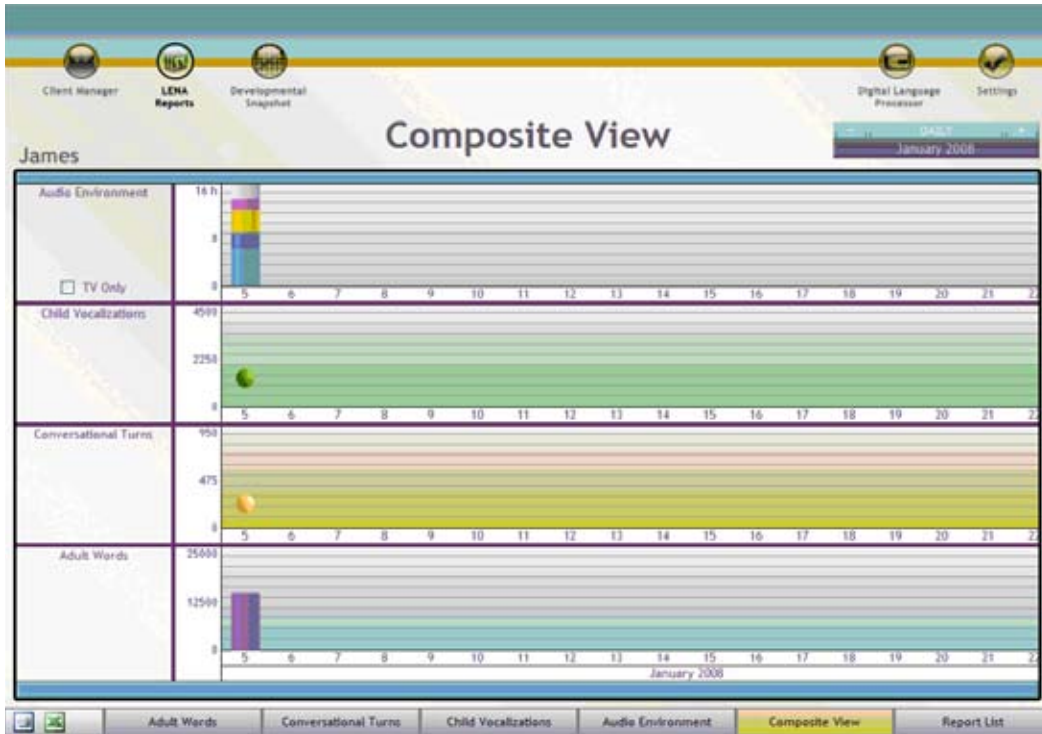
Client Manager
LENA Reports
Developmental Snapshot
Digital Language Processor
Settings

James

Composite View

DAILY
January 2008

Audio Environment
16 h
8
0
TV Only
5 6 7 8 9 10 11 12 13 14 15 16 17 18 19 20 21 22

Child Vocalizations
4500
2250
0
5 6 7 8 9 10 11 12 13 14 15 16 17 18 19 20 21 22

Conversational Turns
950
475
0
5 6 7 8 9 10 11 12 13 14 15 16 17 18 19 20 21 22

Adult Words
25000
12500
0
5 6 7 8 9 10 11 12 13 14 15 16 17 18 19 20 21 22
January 2008

Adult Words | Conversational Turns | Child Vocalizations | Audio Environment | Composite View | Report List